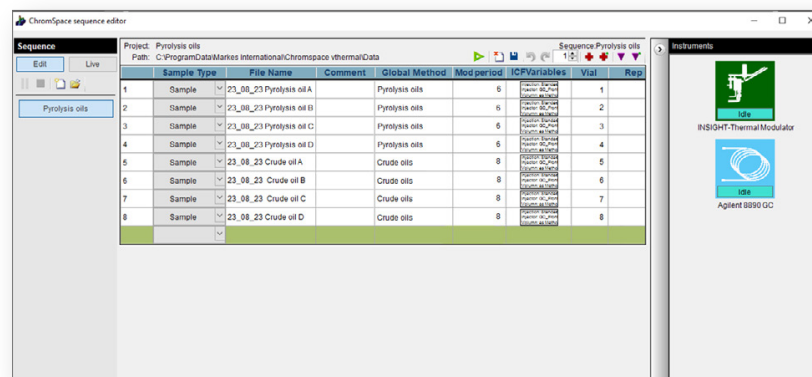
ChromSpace sequence editor

Sequence

Edit Live

Pyrolysis oils

Project: Pyrolysis oils
Path: C:\ProgramData\Markes International\Chromspace vthermal\Data

Sequence:Pyrolysis oils

1

|  | Sample Type | File Name | Comment | Global Method | Mod period | ICFVariables | Vial | Rep |
|---|---|---|---|---|---|---|---|---|
| 1 | Sample | 23_08_23 Pyrolysis oil A |  | Pyrolysis oils | 6 | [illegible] | 1 |  |
| 2 | Sample | 23_08_23 Pyrolysis oil B |  | Pyrolysis oils | 6 | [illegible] | 2 |  |
| 3 | Sample | 23_08_23 Pyrolysis oil C |  | Pyrolysis oils | 6 | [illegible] | 3 |  |
| 4 | Sample | 23_08_23 Pyrolysis oil D |  | Pyrolysis oils | 6 | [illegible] | 4 |  |
| 5 | Sample | 23_08_23 Crude oil A |  | Crude oils | 8 | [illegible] | 5 |  |
| 6 | Sample | 23_08_23 Crude oil B |  | Crude oils | 8 | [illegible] | 6 |  |
| 7 | Sample | 23_08_23 Crude oil C |  | Crude oils | 8 | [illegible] | 7 |  |
| 8 | Sample | 23_08_23 Crude oil D |  | Crude oils | 8 | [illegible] | 8 |  |

Instruments

Idle
INSIGHT-Thermal Modulator

Idle
Agilent 8890 GC